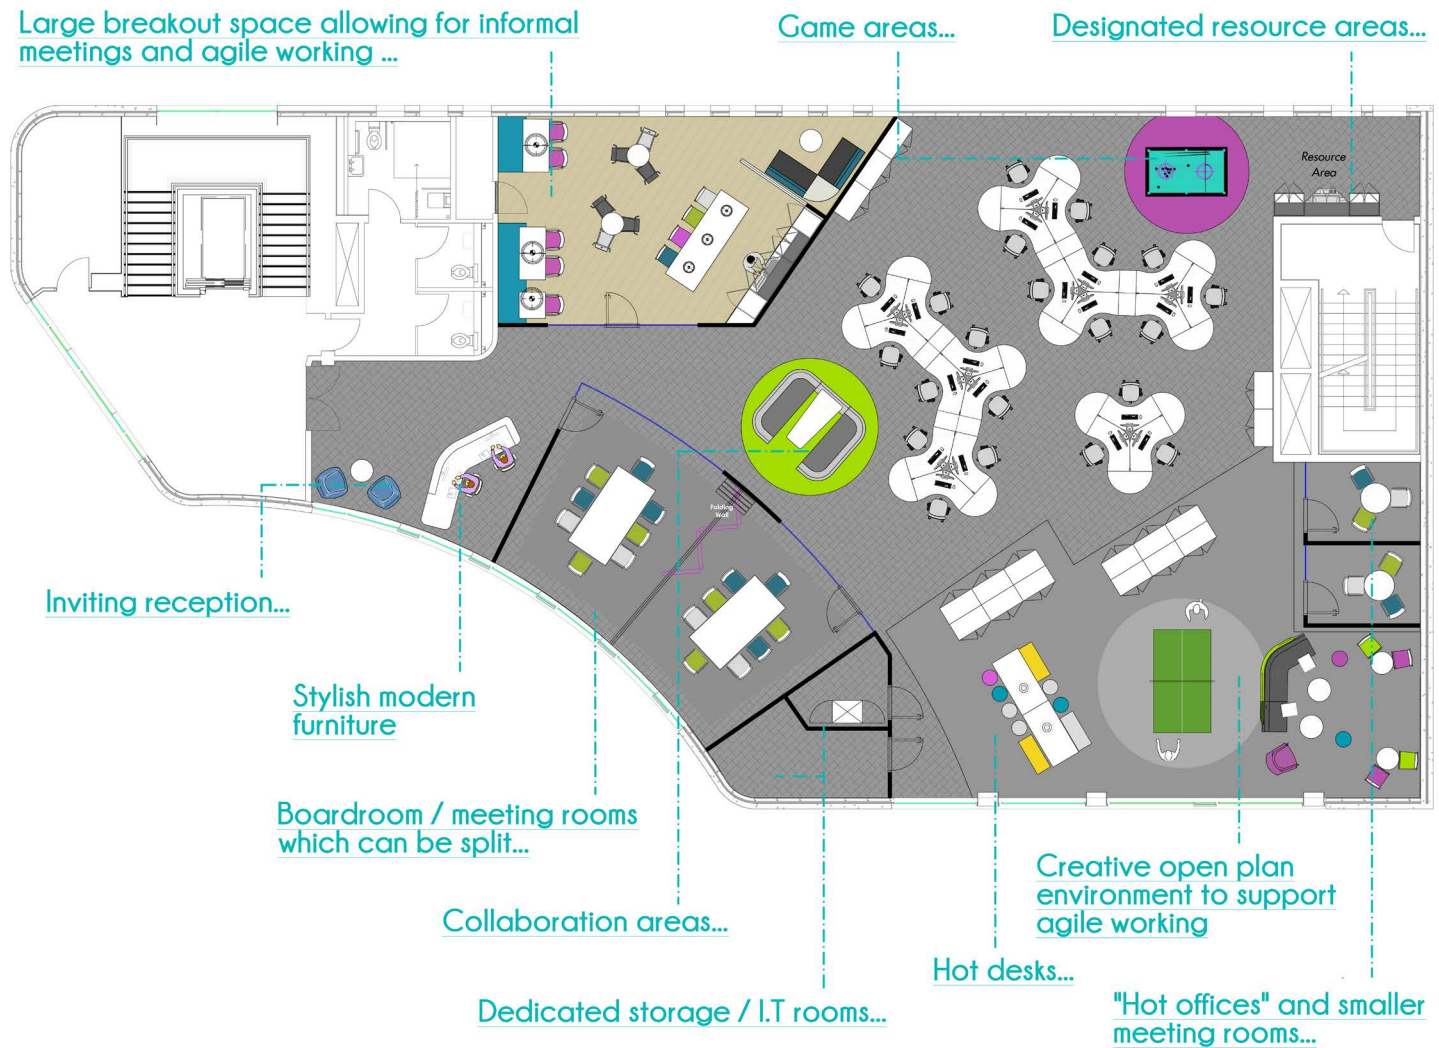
Large breakout space allowing for informal meetings and agile working ...

Game areas...

Designated resource areas...

Resource Area

Folding Wall

Inviting reception...

Stylish modern furniture

Boardroom / meeting rooms which can be split...

Collaboration areas...

Dedicated storage / I.T rooms...

Hot desks...

Creative open plan environment to support agile working

"Hot offices" and smaller meeting rooms...